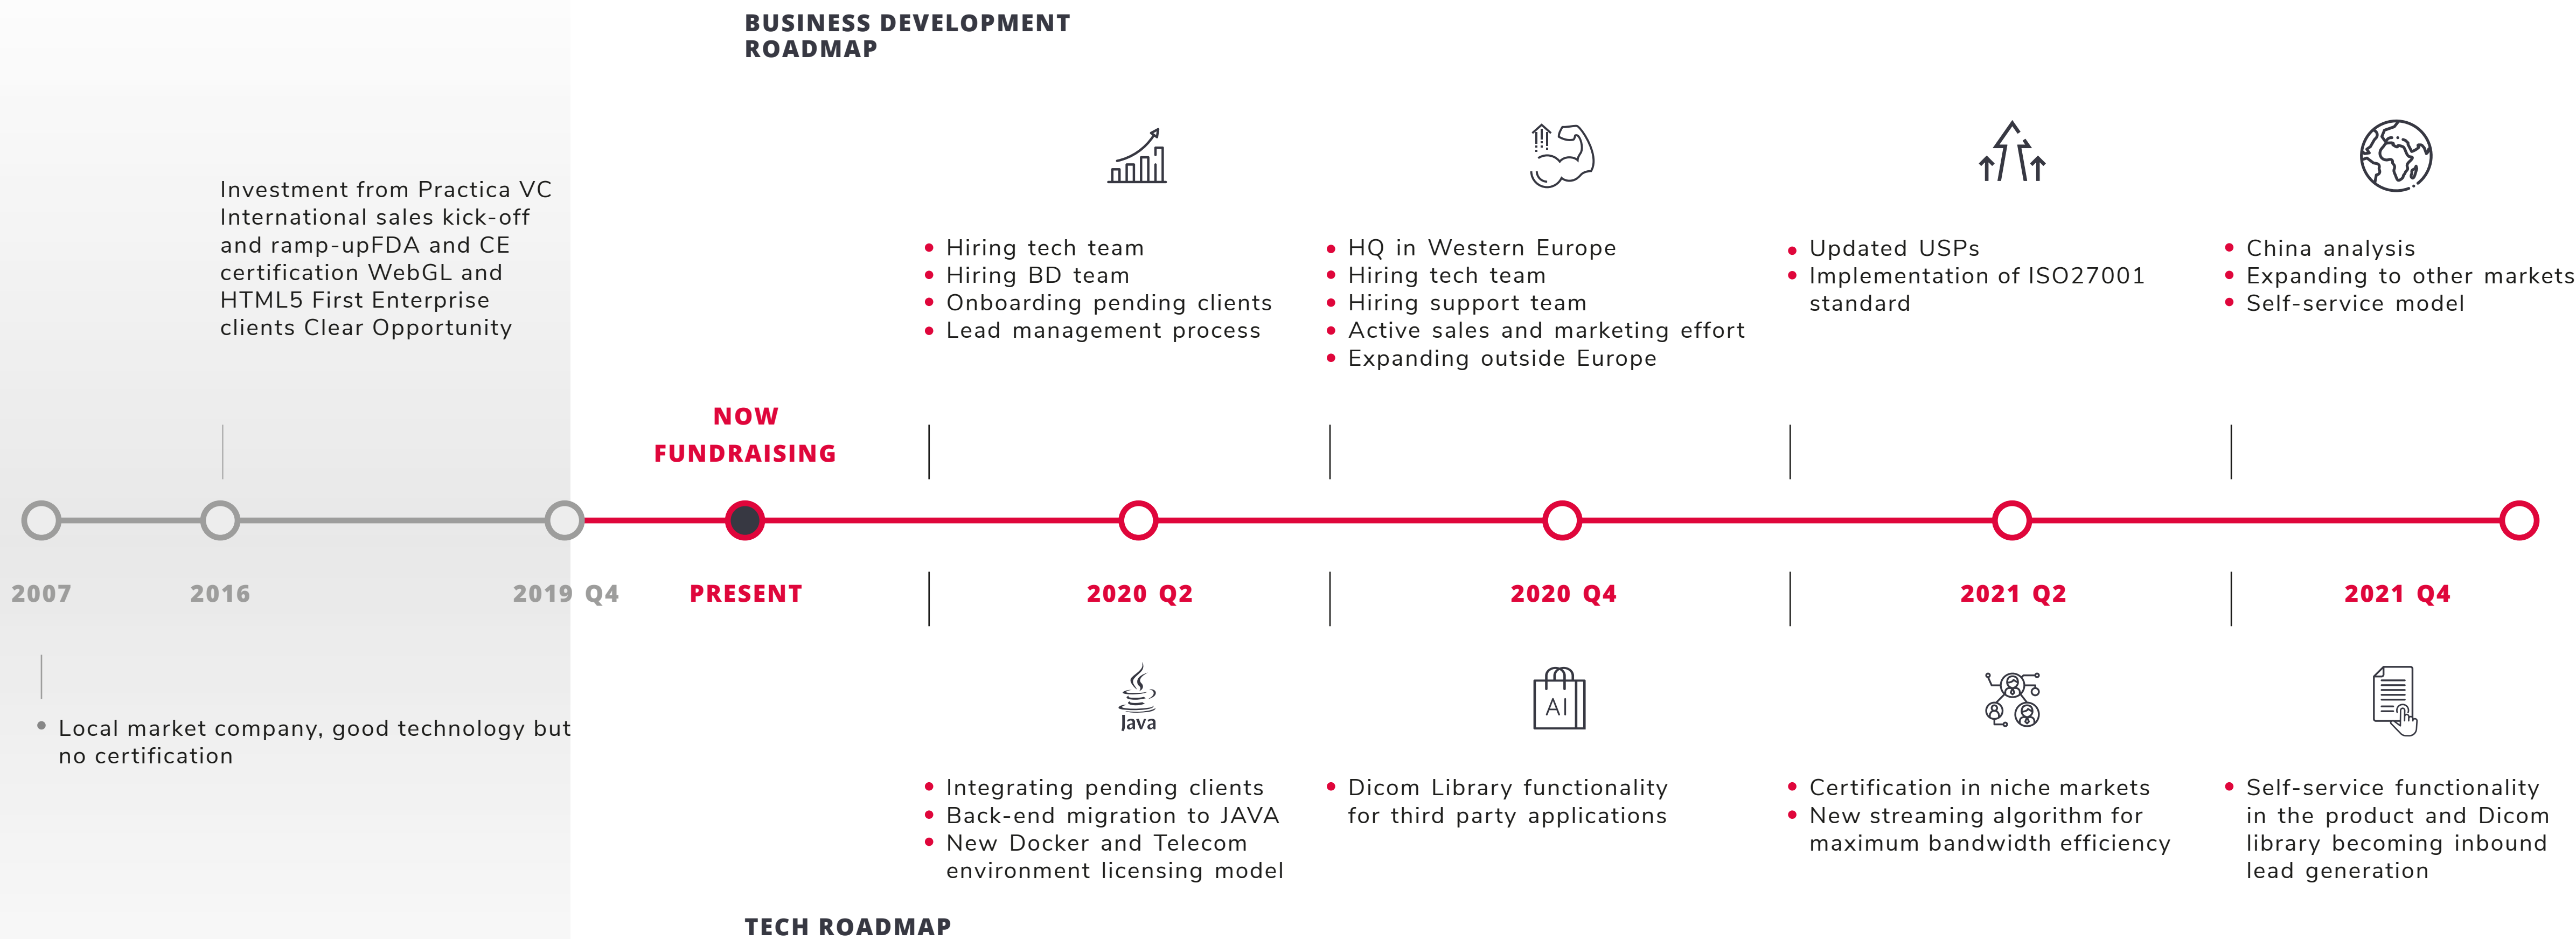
BUSINESS DEVELOPMENT ROADMAP

Investment from Practica VC International sales kick-off and ramp-upFDA and CE certification WebGL and HTML5 First Enterprise clients Clear Opportunity

- Hiring tech team
- Hiring BD team
- Onboarding pending clients
- Lead management process

- HQ in Western Europe
- Hiring tech team
- Hiring support team
- Active sales and marketing effort
- Expanding outside Europe

- Updated USPs
- Implementation of ISO27001 standard

- China analysis
- Expanding to other markets
- Self-service model

NOW FUNDRAISING

2007
2016
2019 Q4
PRESENT
2020 Q2
2020 Q4
2021 Q2
2021 Q4

- Local market company, good technology but no certification

Java

AI

- Integrating pending clients
- Back-end migration to JAVA
- New Docker and Telecom environment licensing model

- Dicom Library functionality for third party applications

- Certification in niche markets
- New streaming algorithm for maximum bandwidth efficiency

- Self-service functionality in the product and Dicom library becoming inbound lead generation

TECH ROADMAP